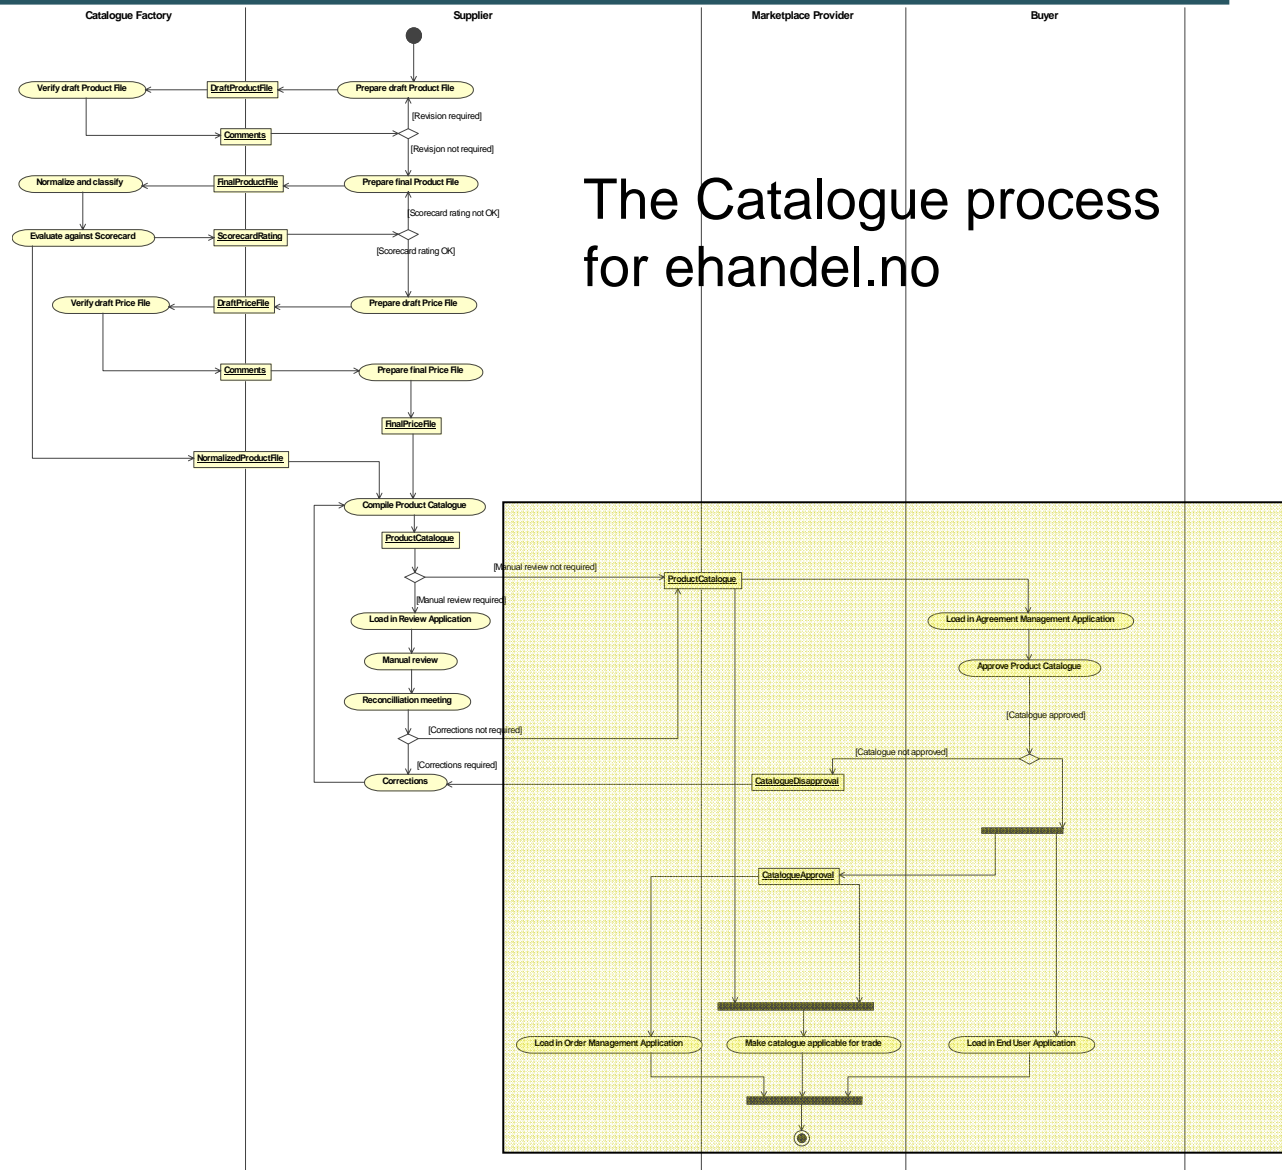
Catalogue Factory
Supplier
Marketplace Provider
Buyer

The Catalogue process for ehandel.no

Verify draft Product File
DraftProductFile
Prepare draft Product File
[Revision required]
Comments
[Revisjon not required]
Normalize and classify
FinalProductFile
Prepare final Product File
[Scorecard rating not OK]
Evaluate against Scorecard
ScorecardRating
[Scorecard rating OK]
Verify draft Price File
DraftPriceFile
Prepare draft Price File
Comments
Prepare final Price File
FinalPriceFile
NormalizedProductFile
Compile Product Catalogue
ProductCatalogue
[Manual review not required]
ProductCatalogue
[Manual review required]
Load in Review Application
Load in Agreement Management Application
Manual review
Approve Product Catalogue
Reconcilliation meeting
[Catalogue approved]
[Corrections not required]
[Catalogue not approved]
[Corrections required]
Corrections
CatalogueDisapproval
CatalogueApproval
Load in Order Management Application
Make catalogue applicable for trade
Load in End User Application